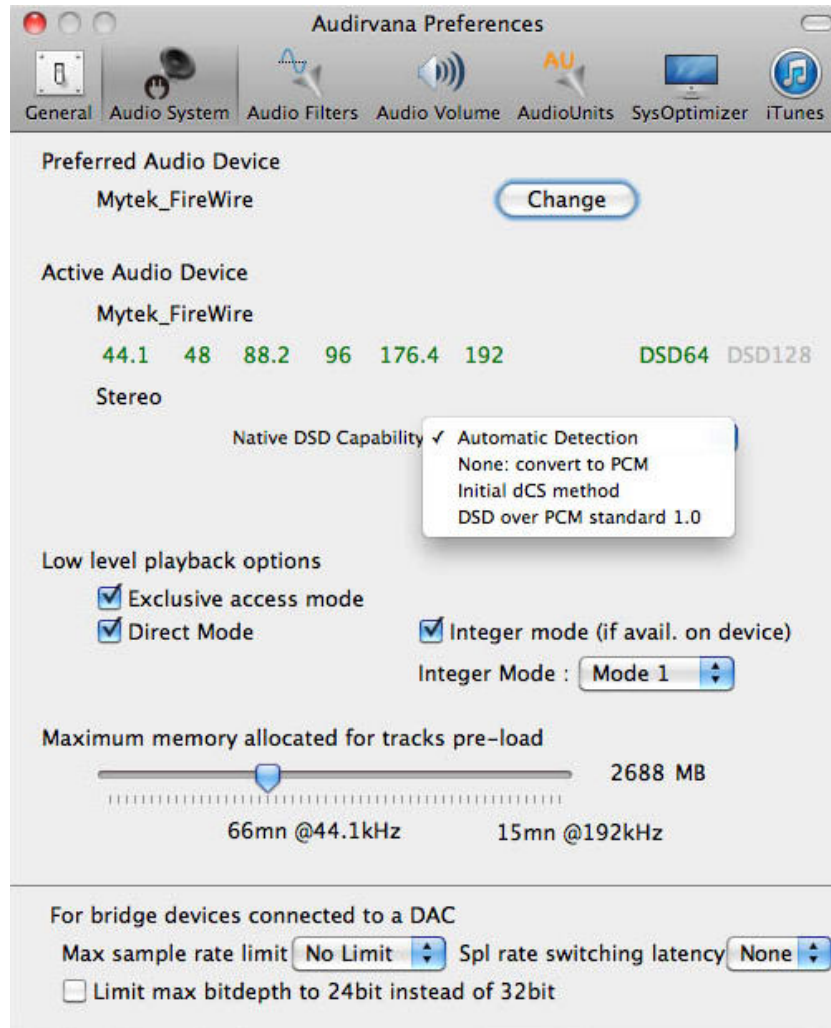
Audirvana Preferences

General Audio System Audio Filters Audio Volume AU AudioUnits SysOptimizer iTunes

Preferred Audio Device

Mytek_FireWire Change

Active Audio Device

Mytek_FireWire

44.1 48 88.2 96 176.4 192 DSD64 DSD128

Stereo

Native DSD Capability ✓ Automatic Detection
None: convert to PCM
Initial dCS method
DSD over PCM standard 1.0

Low level playback options

Exclusive access mode

Direct Mode Integer mode (if avail. on device)

Integer Mode : Mode 1

Maximum memory allocated for tracks pre-load

2688 MB

66mn @44.1kHz 15mn @192kHz

For bridge devices connected to a DAC

Max sample rate limit No Limit Spl rate switching latency None

Limit max bitdepth to 24bit instead of 32bit